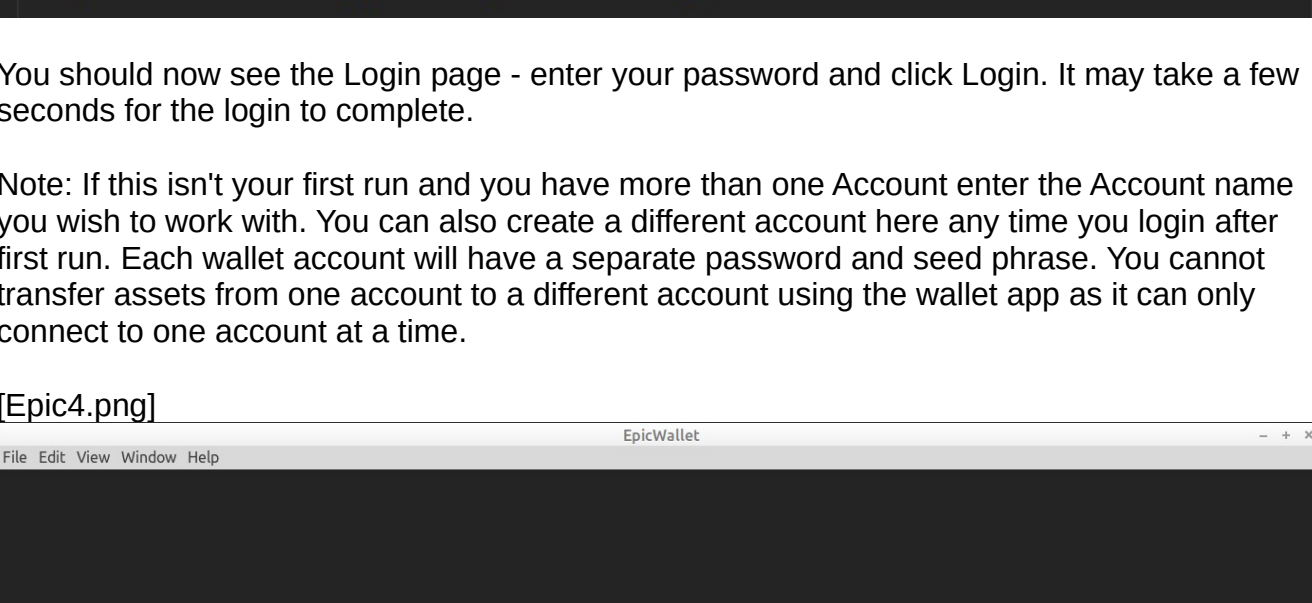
You should now see the Login page - enter your password and click Login. It may take a few seconds for the login to complete.

Note: If this isn't your first run and you have more than one Account enter the Account name you wish to work with. You can also create a different account here any time you login after first run. Each wallet account will have a separate password and seed phrase. You cannot transfer assets from one account to a different account using the wallet app as it can only connect to one account at a time.

[Epic4.png]

EpicWallet

– + ×

File Edit View Window Help